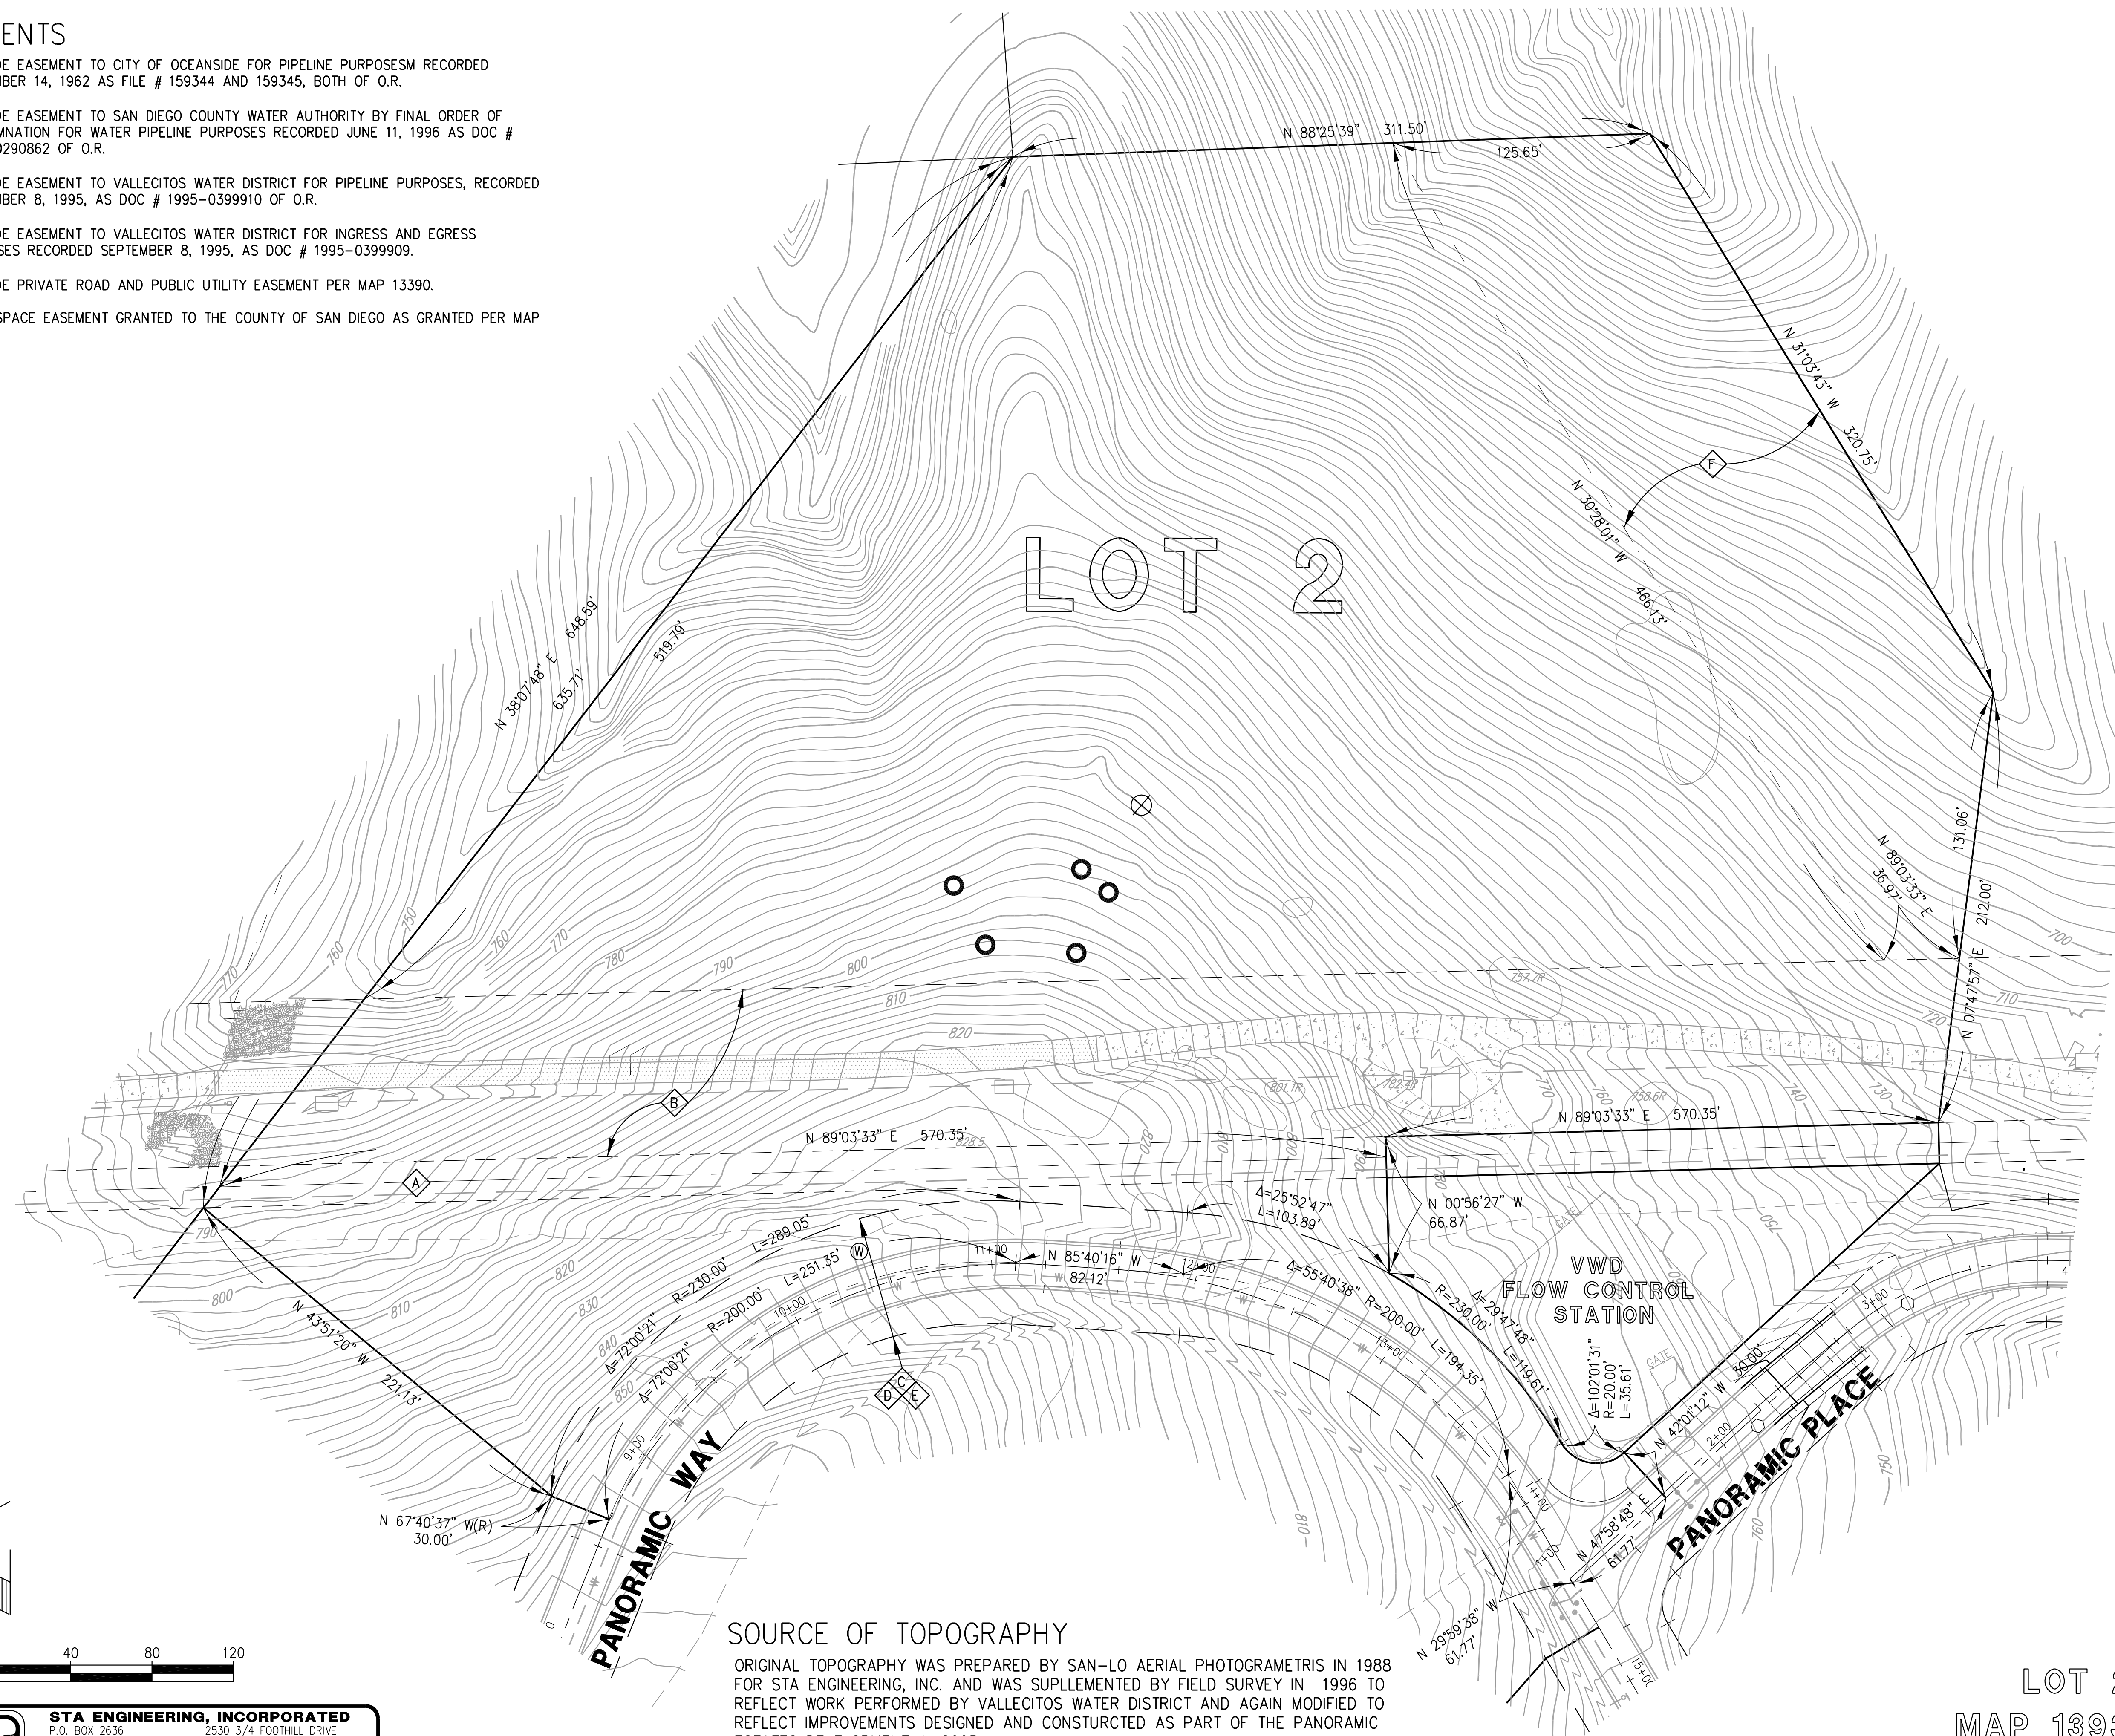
ENTS

DE EASEMENT TO CITY OF OCEANSIDE FOR PIPELINE PURPOSESM RECORDED BER 14, 1962 AS FILE # 159344 AND 159345, BOTH OF O.R.

DE EASEMENT TO SAN DIEGO COUNTY WATER AUTHORITY BY FINAL ORDER OF MNATION FOR WATER PIPELINE PURPOSES RECORDED JUNE 11, 1996 AS DOC # 0290862 OF O.R.

DE EASEMENT TO VALLECITOS WATER DISTRICT FOR PIPELINE PURPOSES, RECORDED BER 8, 1995, AS DOC # 1995-0399910 OF O.R.

DE EASEMENT TO VALLECITOS WATER DISTRICT FOR INGRESS AND EGRESS SES RECORDED SEPTEMBER 8, 1995, AS DOC # 1995-0399909.

DE PRIVATE ROAD AND PUBLIC UTILITY EASEMENT PER MAP 13390.

SPACE EASEMENT GRANTED TO THE COUNTY OF SAN DIEGO AS GRANTED PER MAP

N 88°25'39" 311.50'
125.65'
N 31°03'43" W 320.75'
F
N 30°28'01" W 466.13'
LOT 2
N 38°07'48" E 648.59'
635.71'
519.79'
131.06'
N 89°03'33" E 36.97'
212.00'
N 07°47'57" E
750
760
760
770
770
780
790
800
810
820
700
710
720
730
740
750
760
770
801.1R
782.4R
758.6R
757.1R
B
A
N 89°03'33" E 570.35'
N 89°03'33" E 570.35'
Δ=25°52'47"
L=103.89'
N 00°56'27" W
66.87'
VWD
FLOW CONTROL
STATION
790
800
810
820
830
840
850
N 43°51'20" W
221.13'
Δ=72°00'21" R=230.00' L=289.05'
Δ=72°00'21" R=200.00' L=251.35'
W
11+00
N 85°40'16" W
82.12'
12+00
Δ=55°40'38" R=200.00' L=194.35'
R=230.00'
Δ=29°47'48"
L=119.61'
Δ=102°01'31"
R=20.00'
L=35.61'
N 42°01'12" W 30.00'
10+00
9+00
13+00
14+00
1+00
2+00
3+00
D C E
GATE
GATE
N 47°58'48" E
61.77'
N 29°59'38" W
61.77'
PANORAMIC PLACE
PANORAMIC WAY
N 67°40'37" W(R)
30.00'
810
750
760
15+00

40 80 120

SOURCE OF TOPOGRAPHY
ORIGINAL TOPOGRAPHY WAS PREPARED BY SAN-LO AERIAL PHOTOGRAMETRIS IN 1988 FOR STA ENGINEERING, INC. AND WAS SUPLLEMENTED BY FIELD SURVEY IN 1996 TO REFLECT WORK PERFORMED BY VALLECITOS WATER DISTRICT AND AGAIN MODIFIED TO REFLECT IMPROVEMENTS DESIGNED AND CONSTURCTED AS PART OF THE PANORAMIC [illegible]

STA ENGINEERING, INCORPORATED
P.O. BOX 2636 2530 3/4 FOOTHILL DRIVE

LOT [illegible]
MAP 139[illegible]